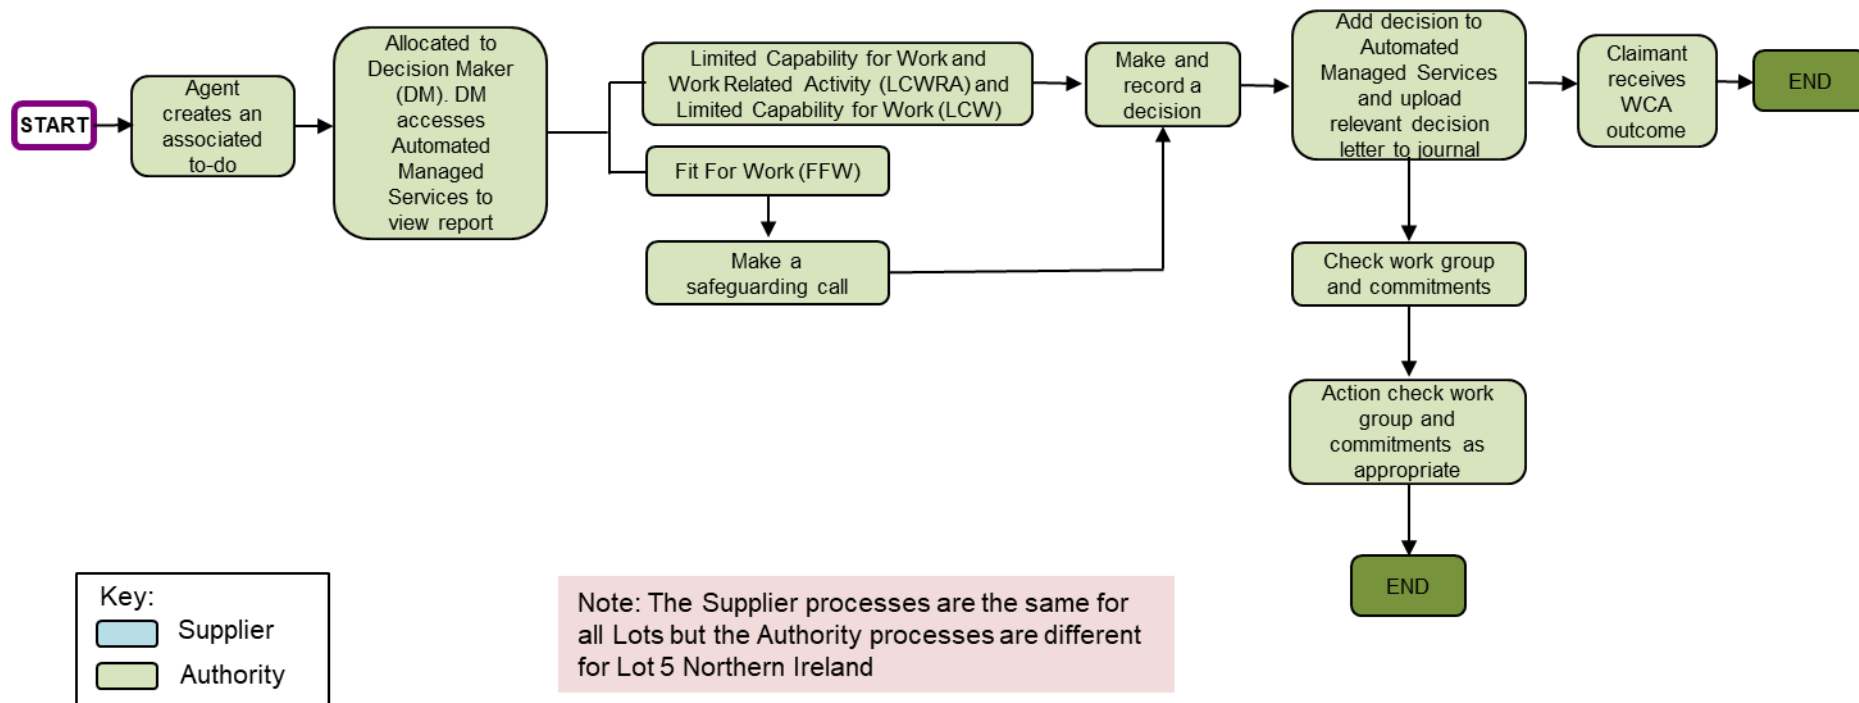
START

Agent creates an associated to-do

Allocated to Decision Maker (DM). DM accesses Automated Managed Services to view report

Limited Capability for Work and Work Related Activity (LCWRA) and Limited Capability for Work (LCW)

Fit For Work (FFW)

Make a safeguarding call

Make and record a decision

Add decision to Automated Managed Services and upload relevant decision letter to journal

Claimant receives WCA outcome

END

Check work group and commitments

Action check work group and commitments as appropriate

END

Key:
Supplier
Authority

Note: The Supplier processes are the same for all Lots but the Authority processes are different for Lot 5 Northern Ireland